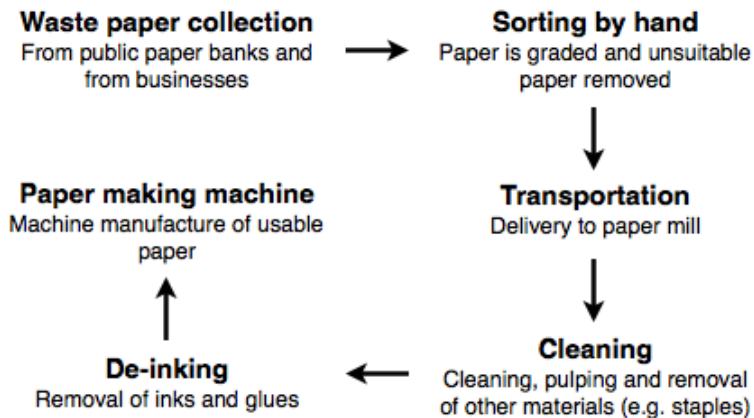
**Waste paper collection**
From public paper banks and from businesses

**Sorting by hand**
Paper is graded and unsuitable paper removed

**Transportation**
Delivery to paper mill

**Cleaning**
Cleaning, pulping and removal of other materials (e.g. staples)

**De-inking**
Removal of inks and glues

**Paper making machine**
Machine manufacture of usable paper